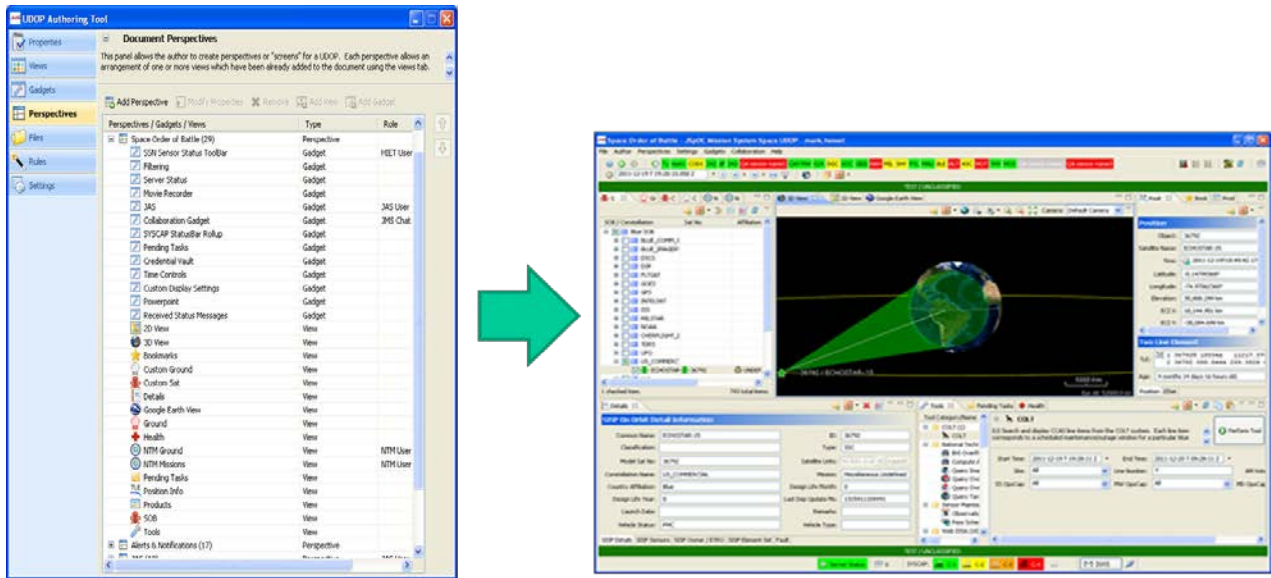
UDOP Authoring Tool

Properties
Views
Gadgets
Perspectives
Files
Rules
Settings

Document Perspectives

This panel allows the author to create perspectives or "screens" for a UDOP. Each perspective allows an arrangement of one or more views which have been already added to the document using the views tab.

Add Perspective | Modify Properties | Remove | Add View | Add Gadget

| Perspectives / Gadgets / Views | Type | Role |
|---|---|---|
| Space Order of Battle (29) | Perspective | |
| SSN Sensor Status ToolBar | Gadget | MIIT User |
| Filtering | Gadget | |
| Server Status | Gadget | |
| Movie Recorder | Gadget | |
| JAS | Gadget | JAS User |
| Collaboration Gadget | Gadget | JMS Chat |
| SYSCAP StatusBar Rollup | Gadget | |
| Pending Tasks | Gadget | |
| Credential Vault | Gadget | |
| Time Controls | Gadget | |
| Custom Display Settings | Gadget | |
| Powerpoint | Gadget | |
| Received Status Messages | Gadget | |
| 2D View | View | |
| 3D View | View | |
| Bookmarks | View | |
| Custom Ground | View | |
| Custom Sat | View | |
| Details | View | |
| Google Earth View | View | |
| Ground | View | |
| Health | View | |
| NTM Ground | View | NTM User |
| NTM Missions | View | NTM User |
| Pending Tasks | View | |
| Position Info | View | |
| Products | View | |
| SOB | View | |
| Tools | View | |
| Alerts & Notifications (17) | Perspective | |

Space Order of Battle
TEST UNCLASSIFIED
3D View | 2D View | Google Earth View
SOB / Constellation
Position
Two Line Element
Details
SOP On-Orbit Detail Information
Common Name: ECHOSTAR-15
Tools
Pending Tasks
Health
COLT
TEST UNCLASSIFIED